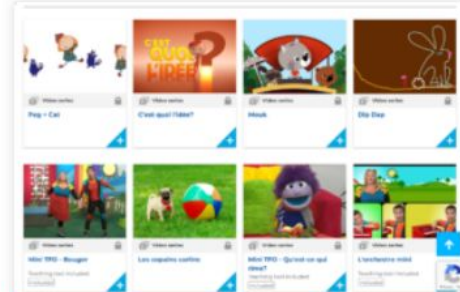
Video series
Pep + Cat

C'EST QUOI L'IDÉE?
Video series
C'est quoi l'idée?

Video series
Mouk

Video series
Dip Dap

Video series
Mini TFO - Bouger
Teaching tool included
Included

Video series
Les copains canins

Video series
Mini TFO - Qu'est-ce qui cloche?
Teaching tool included

Video series
L'orchestre mini
Teaching tool included
Included